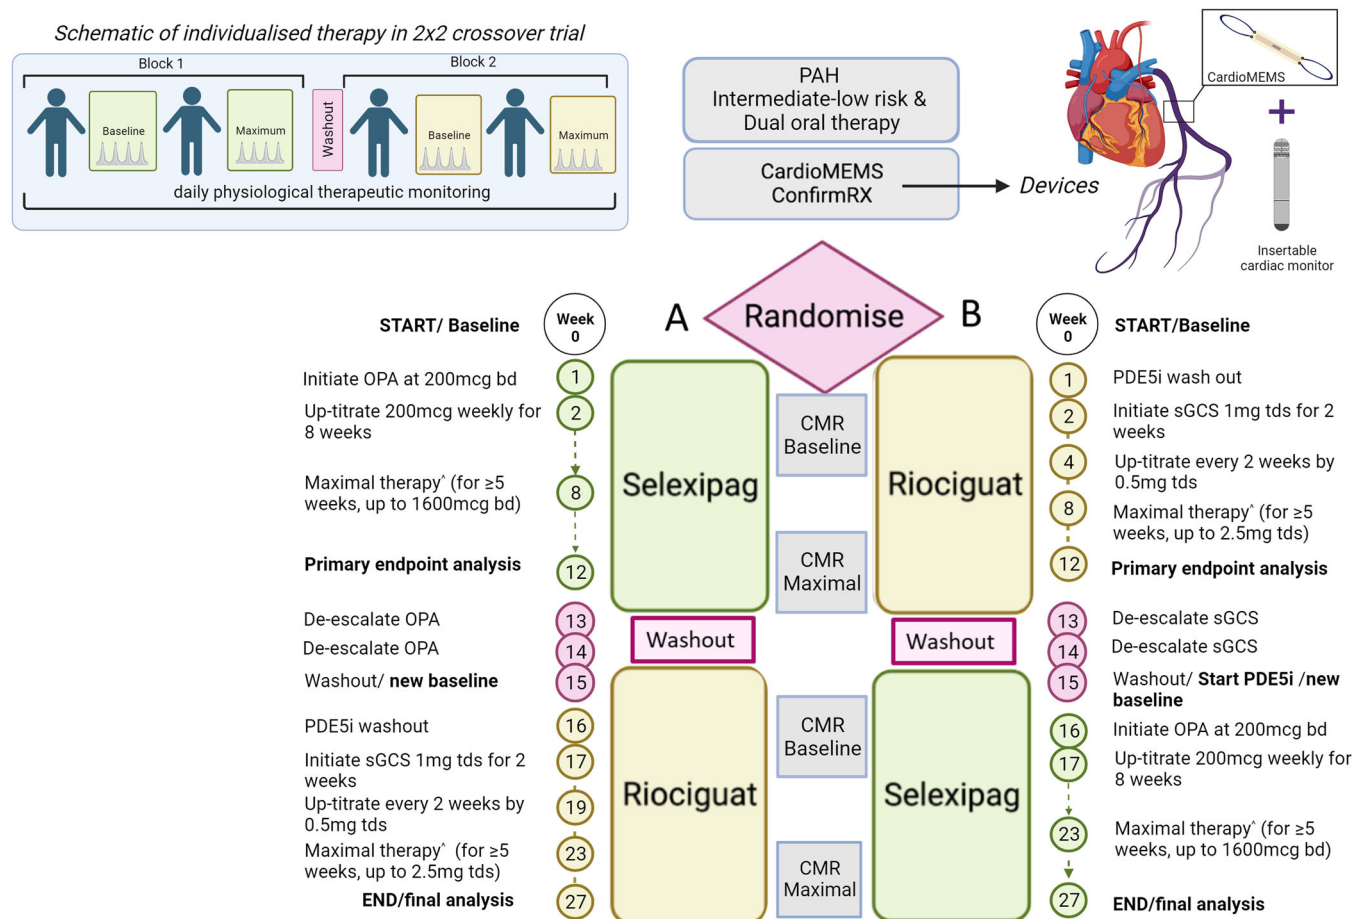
Schematic of individualised therapy in 2x2 crossover trial

Block 1

Block 2

Baseline

Maximum

Washout

Baseline

Maximum

daily physiological therapeutic monitoring

PAH
Intermediate-low risk &
Dual oral therapy

CardioMEMS
ConfirmRX

Devices

CardioMEMS

Insertable cardiac monitor

START/ Baseline

Week 0

A

Randomise

B

Week 0

START/Baseline

Initiate OPA at 200mcg bd

1

Up-titrate 200mcg weekly for 8 weeks

2

Maximal therapy^ (for ≥5 weeks, up to 1600mcg bd)

8

Primary endpoint analysis

12

De-escalate OPA

13

De-escalate OPA

14

Washout/ new baseline

15

PDE5i washout

16

Initiate sGCS 1mg tds for 2 weeks

17

Up-titrate every 2 weeks by 0.5mg tds

19

Maximal therapy^ (for ≥5 weeks, up to 2.5mg tds)

23

END/final analysis

27

Selexipag

Washout

Riociguat

CMR Baseline

CMR Maximal

CMR Baseline

CMR Maximal

Riociguat

Washout

Selexipag

1

PDE5i wash out

2

Initiate sGCS 1mg tds for 2 weeks

4

Up-titrate every 2 weeks by 0.5mg tds

8

Maximal therapy^ (for ≥5 weeks, up to 2.5mg tds)

12

Primary endpoint analysis

13

De-escalate sGCS

14

De-escalate sGCS

15

Washout/ Start PDE5i /new baseline

16

Initiate OPA at 200mcg bd

17

Up-titrate 200mcg weekly for 8 weeks

23

Maximal therapy^ (for ≥5 weeks, up to 1600mcg bd)

27

END/final analysis